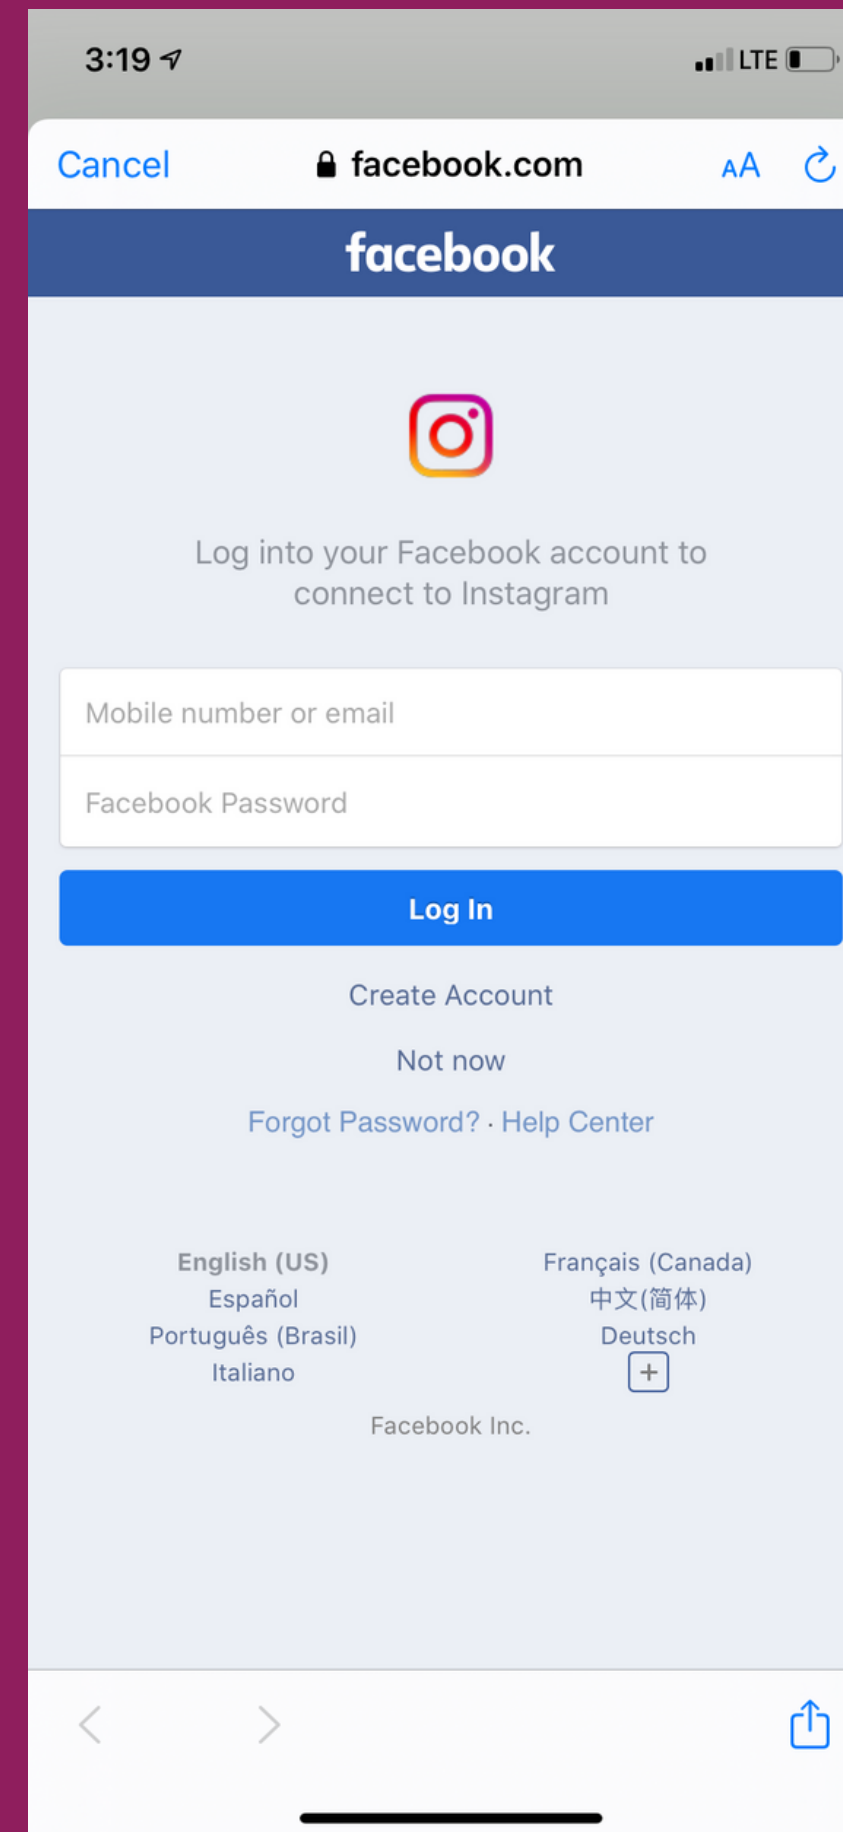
3:19

LTE

Cancel

facebook.com

AA

facebook

Log into your Facebook account to connect to Instagram

Mobile number or email

Facebook Password

Log In

Create Account

Not now

Forgot Password? · Help Center

English (US)
Español
Português (Brasil)
Italiano

Français (Canada)
中文(简体)
Deutsch
+

Facebook Inc.